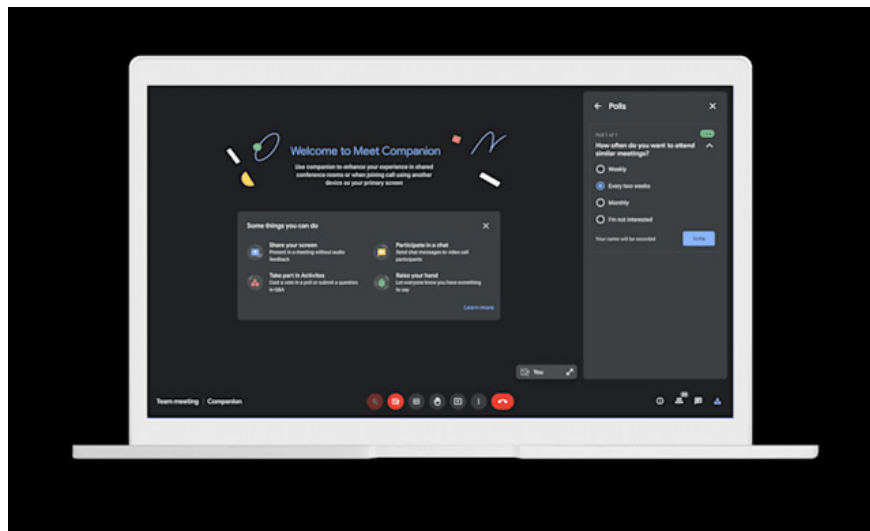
Welcome to Meet Companion

Use companion to enhance your experience in shared conference rooms or when joining call using another device as your primary screen

Some things you can do

Share your screen
Present in a meeting without audio feedback

Participate in a chat
Send chat messages to video call participants

Take part in Activities
Cast a vote in a poll or submit a question in Q&A

Raise your hand
Let everyone know you have something to say

Learn more

← Polls

Poll 1 of 1

How often do you want to attend similar meetings?

Weekly

Every two weeks

Monthly

I'm not interested

Your name will be recorded

Vote

You

Team meeting | Companion